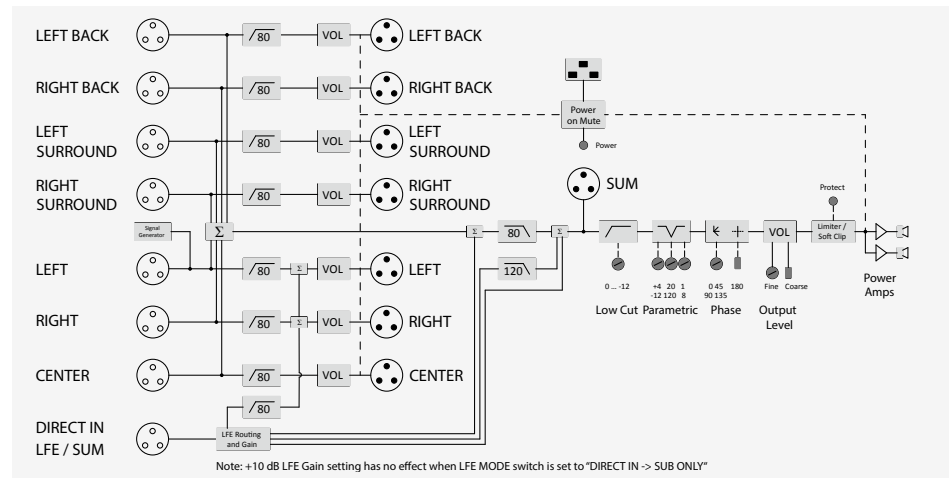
LEFT BACK
80
VOL
LEFT BACK

RIGHT BACK
80
VOL
RIGHT BACK

Power on Mute
Power

LEFT SURROUND
80
VOL
LEFT SURROUND

RIGHT SURROUND
80
VOL
RIGHT SURROUND

SUM

Protect

Signal Generator
$\Sigma$
$\Sigma$
80
$\Sigma$
Limiter / Soft Clip

LEFT
80
$\Sigma$
VOL
LEFT
120

0 ... -12
+4 20 1
-12 120 8
0 45 180
90 135
Fine Coarse

Power Amps

Low Cut
Parametric
Phase
Output Level

RIGHT
80
$\Sigma$
VOL
RIGHT

CENTER
80
VOL
CENTER

80

DIRECT IN LFE / SUM
LFE Routing and Gain

Note: +10 dB LFE Gain setting has no effect when LFE MODE switch is set to "DIRECT IN -> SUB ONLY"